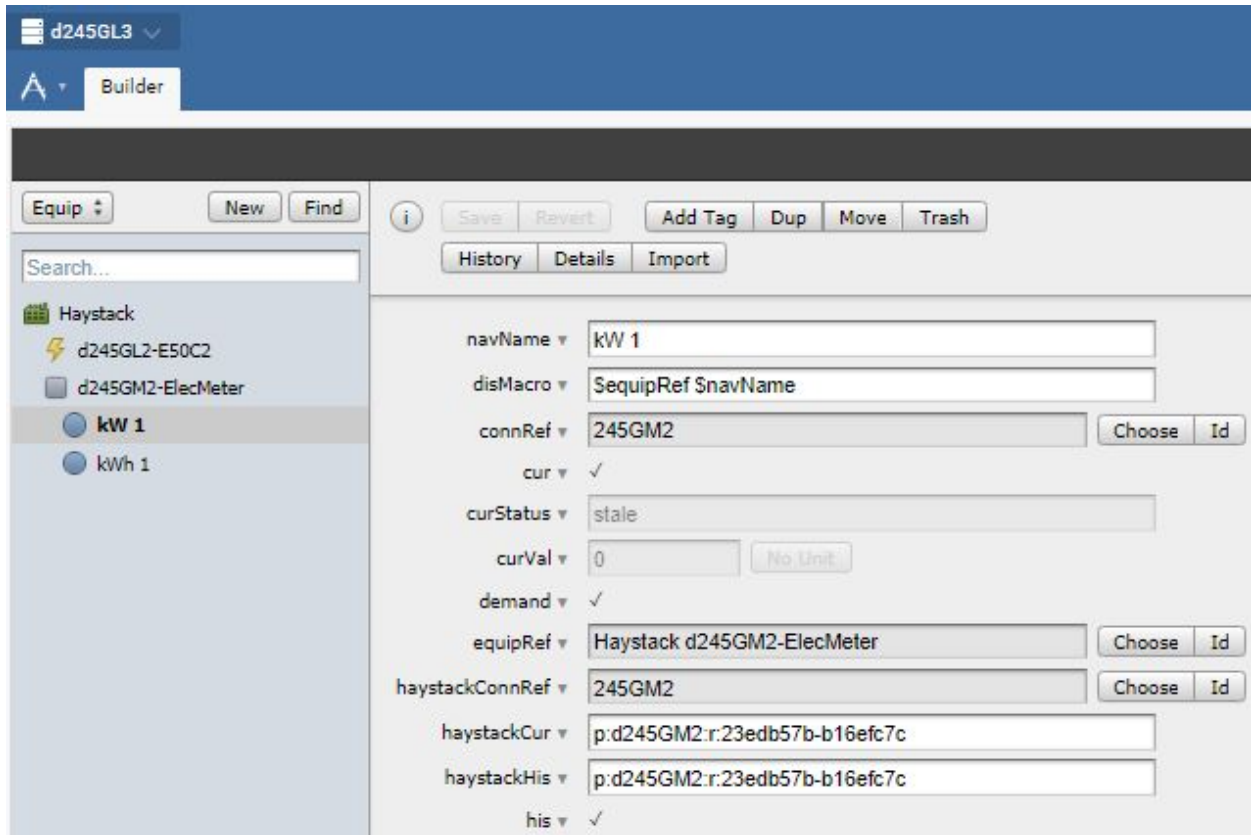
d245GL3

Builder

Equip
New
Find

Search...

Haystack
d245GL2-E50C2
d245GM2-ElecMeter
kW 1
kWh 1

i
Save
Revert
Add Tag
Dup
Move
Trash
History
Details
Import

navName ▾ kW 1
disMacro ▾ $equipRef $navName
connRef ▾ 245GM2 Choose Id
cur ▾ ✓
curStatus ▾ stale
curVal ▾ 0 No Unit
demand ▾ ✓
equipRef ▾ Haystack d245GM2-ElecMeter Choose Id
haystackConnRef ▾ 245GM2 Choose Id
haystackCur ▾ p:d245GM2:r:23edb57b-b16efc7c
haystackHis ▾ p:d245GM2:r:23edb57b-b16efc7c
his ▾ ✓